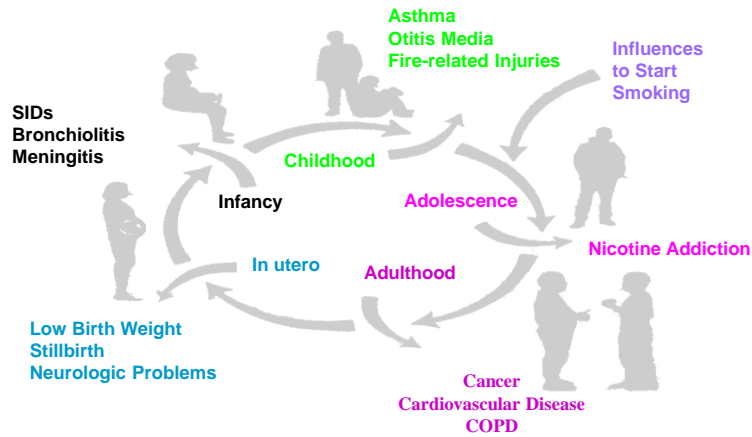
Asthma
Otitis Media
Fire-related Injuries

Influences to Start Smoking

SIDs
Bronchiolitis
Meningitis

Childhood

Infancy

Adolescence

Nicotine Addiction

In utero

Adulthood

Low Birth Weight
Stillbirth
Neurologic Problems

Cancer
Cardiovascular Disease
COPD